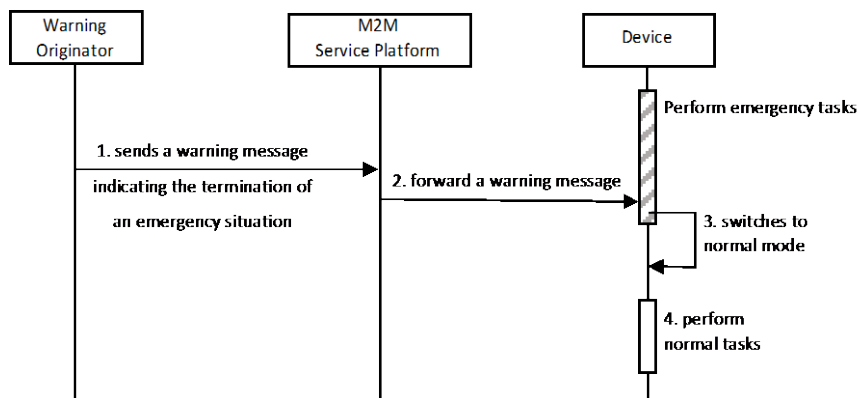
Warning Originator

M2M Service Platform

Device

Perform emergency tasks

1. sends a warning message indicating the termination of an emergency situation

2. forward a warning message

3. switches to normal mode

4. perform normal tasks